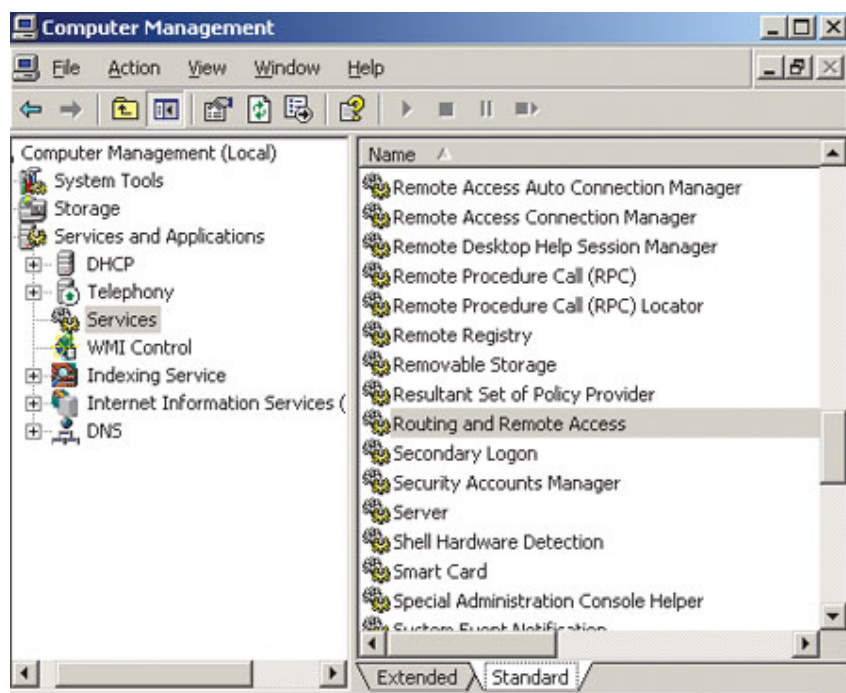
Computer Management

File Action View Window Help

Computer Management (Local)
System Tools
Storage
Services and Applications
DHCP
Telephony
Services
WMI Control
Indexing Service
Internet Information Services (
DNS

Name
Remote Access Auto Connection Manager
Remote Access Connection Manager
Remote Desktop Help Session Manager
Remote Procedure Call (RPC)
Remote Procedure Call (RPC) Locator
Remote Registry
Removable Storage
Resultant Set of Policy Provider
Routing and Remote Access
Secondary Logon
Security Accounts Manager
Server
Shell Hardware Detection
Smart Card
Special Administration Console Helper
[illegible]

Extended Standard